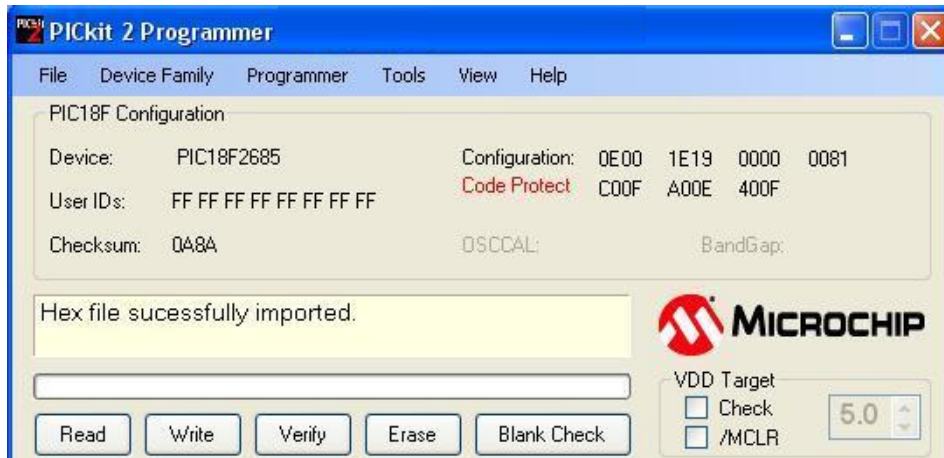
PICkit 2 Programmer

File Device Family Programmer Tools View Help

PIC18F Configuration

Device: PIC18F2685

User IDs: FF FF FF FF FF FF FF FF

Checksum: 0A8A

Configuration: 0E00 1E19 0000 0081

Code Protect C00F A00E 400F

OSCCAL: BandGap:

Hex file sucessfully imported.

MICROCHIP

VDD Target

Check

/MCLR

5.0

Read Write Verify Erase Blank Check